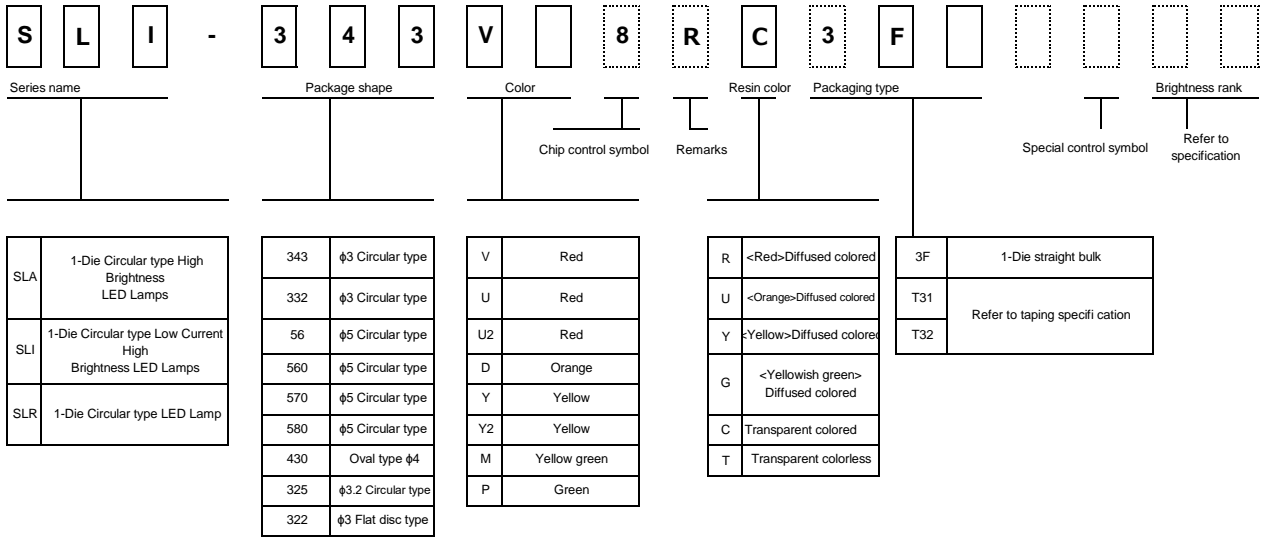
S L I - 3 4 3 V 8 R C 3 F

Series name

Package shape

Color

Resin color

Packaging type

Brightness rank

Chip control symbol

Remarks

Special control symbol

Refer to specification

| SLA | 1-Die Circular type High Brightness LED Lamps |
|---|---|
| SLI | 1-Die Circular type Low Current High Brightness LED Lamps |
| SLR | 1-Die Circular type LED Lamp |

| 343 | ϕ3 Circular type |
|---|---|
| 332 | ϕ3 Circular type |
| 56 | ϕ5 Circular type |
| 560 | ϕ5 Circular type |
| 570 | ϕ5 Circular type |
| 580 | ϕ5 Circular type |
| 430 | Oval type ϕ4 |
| 325 | ϕ3.2 Circular type |
| 322 | ϕ3 Flat disc type |

| V | Red |
|---|---|
| U | Red |
| U2 | Red |
| D | Orange |
| Y | Yellow |
| Y2 | Yellow |
| M | Yellow green |
| P | Green |

| R | <Red>Diffused colored |
|---|---|
| U | <Orange>Diffused colored |
| Y | <Yellow>Diffused colored |
| G | <Yellowish green> Diffused colored |
| C | Transparent colored |
| T | Transparent colorless |

| 3F | 1-Die straight bulk |
|---|---|
| T31 | Refer to taping specifi cation |
| T32 | |